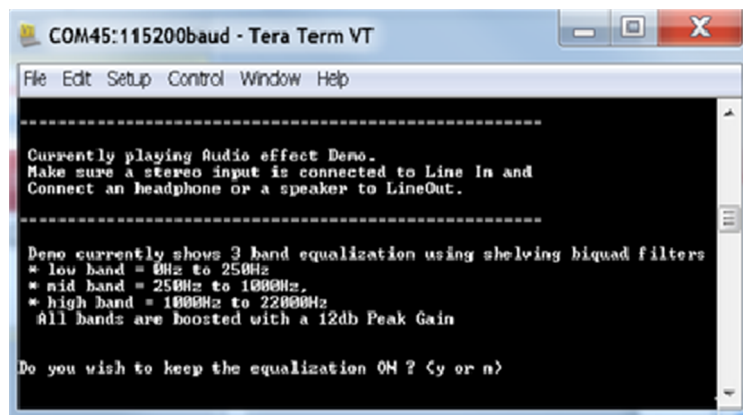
COM45:115200baud - Tera Term VT

File Edit Setup Control Window Help

--------------------------------------------------

Currently playing Audio effect Demo.
Make sure a stereo input is connected to Line In and
Connect an headphone or a speaker to LineOut.

--------------------------------------------------

Demo currently shows 3 band equalization using shelving biquad filters
* low band = 0Hz to 250Hz
* mid band = 250Hz to 1000Hz,
* high band = 1000Hz to 22000Hz
All bands are boosted with a 12db Peak Gain

Do you wish to keep the equalization ON ? (y or n)